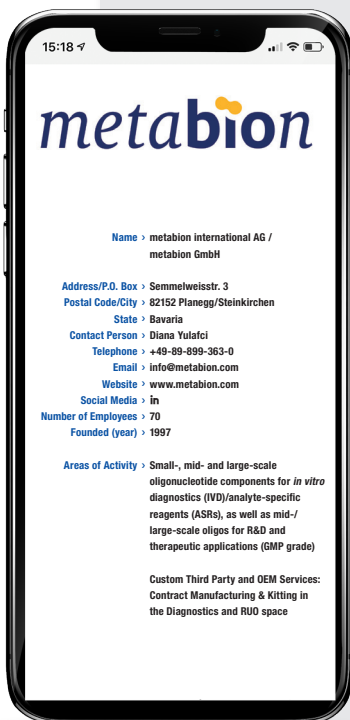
15:18

metabion

Name › metabion international AG / metabion GmbH

Address/P.O. Box › Semmelweisstr. 3
Postal Code/City › 82152 Planegg/Steinkirchen
State › Bavaria
Contact Person › Diana Yulafci
Telephone › +49-89-899-363-0
Email › info@metabion.com
Website › www.metabion.com
Social Media › in
Number of Employees › 70
Founded (year) › 1997

Areas of Activity › Small-, mid- and large-scale oligonucleotide components for *in vitro* diagnostics (IVD)/analyte-specific reagents (ASRs), as well as mid-/large-scale oligos for R&D and therapeutic applications (GMP grade)

Custom Third Party and OEM Services: Contract Manufacturing & Kitting in the Diagnostics and RUO space